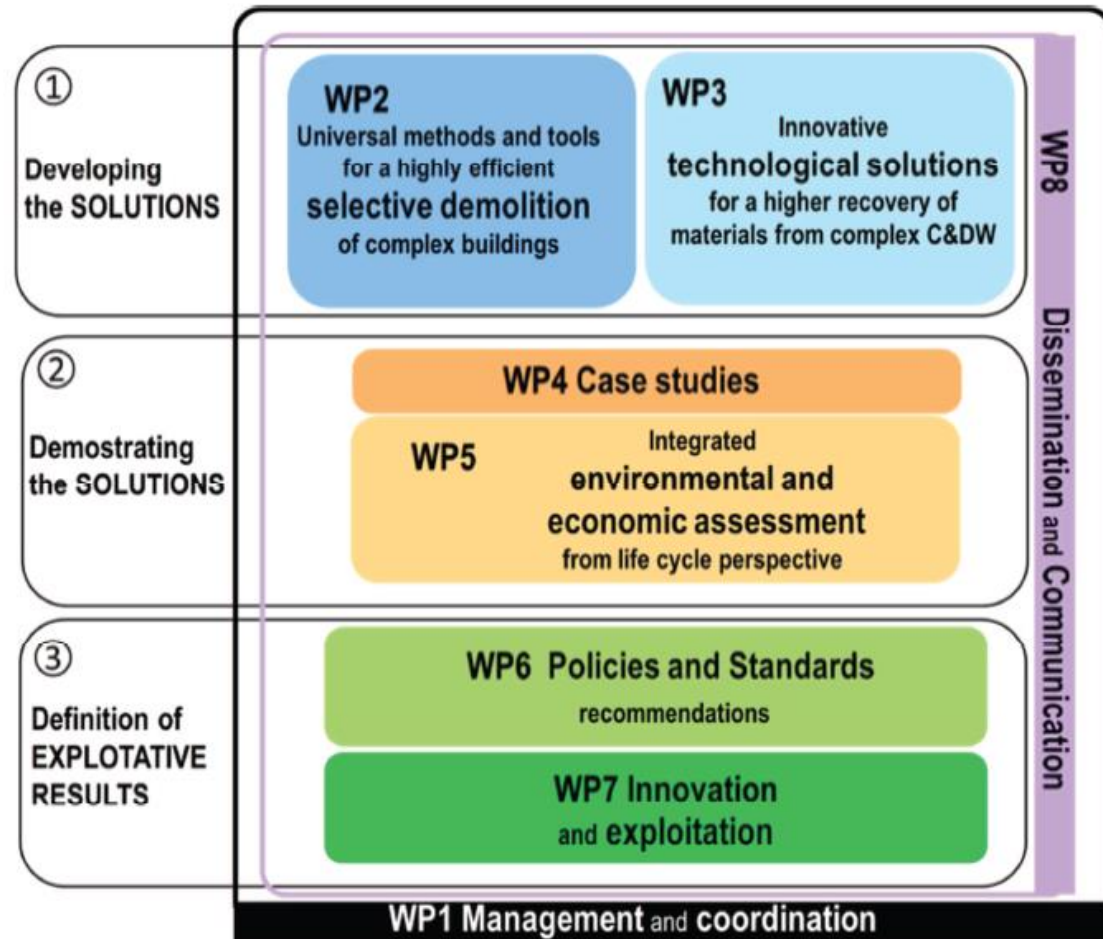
①
Developing the SOLUTIONS

WP2
Universal methods and tools for a highly efficient selective demolition of complex buildings

WP3
Innovative technological solutions for a higher recovery of materials from complex C&DW

②
Demostrating the SOLUTIONS

WP4 Case studies

WP5
Integrated environmental and economic assessment from life cycle perspective

③
Definition of EXPLOTATIVE RESULTS

WP6 Policies and Standards recommendations

WP7 Innovation and exploitation

WP8 Dissemination and Communication

WP1 Management and coordination